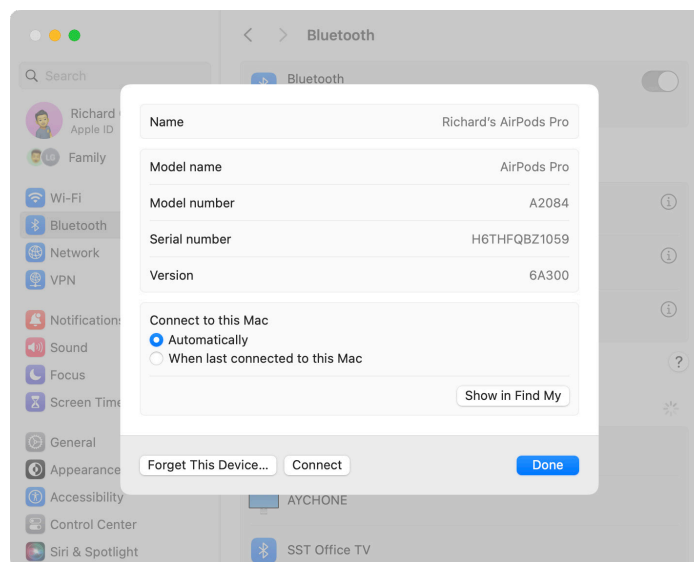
Bluetooth

Search

Richard
Apple ID

LG Family

Wi-Fi
Bluetooth
Network
VPN

Notifications
Sound
Focus
Screen Time

General
Appearance
Accessibility
Control Center
Siri & Spotlight

Bluetooth

| Name | Richard's AirPods Pro |
|---|---|

| Model name | AirPods Pro |
|---|---|
| Model number | A2084 |
| Serial number | H6THFQBZ1059 |
| Version | 6A300 |

Connect to this Mac
Automatically
When last connected to this Mac

Show in Find My

Forget This Device...
Connect
Done

AYCHONE

SST Office TV